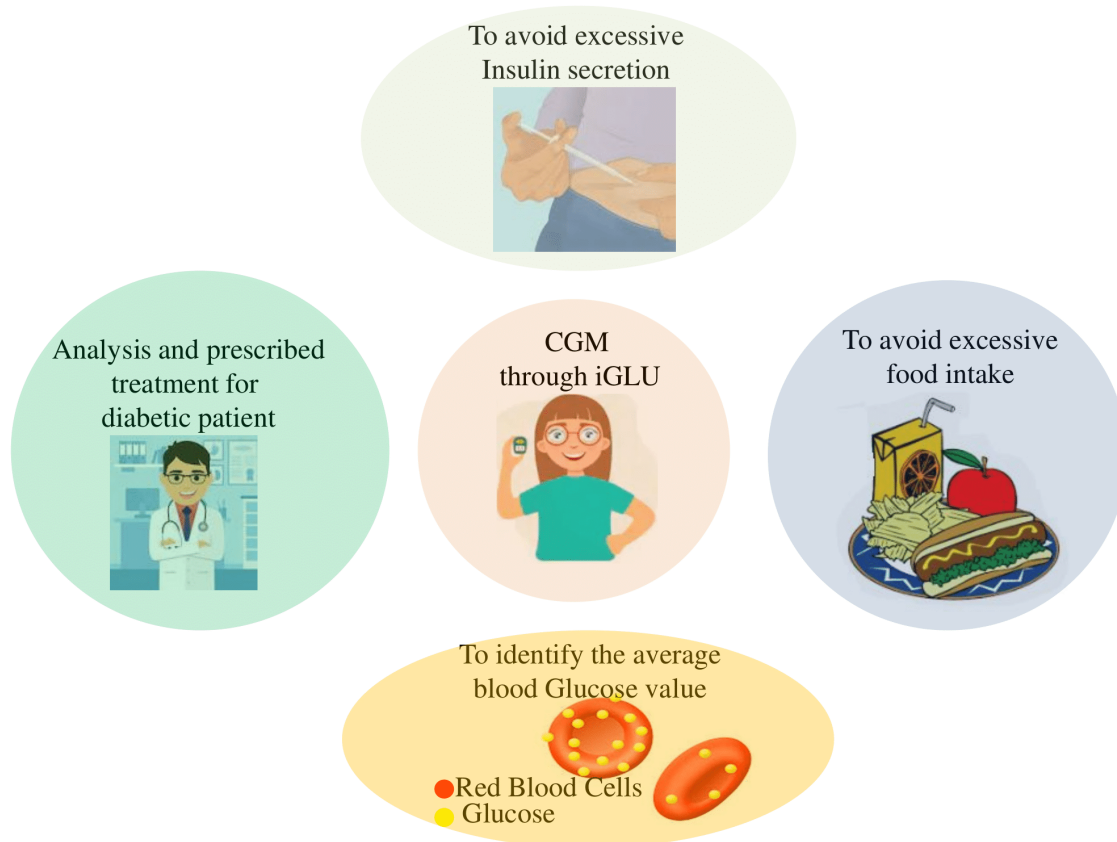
To avoid excessive Insulin secretion

Analysis and prescribed treatment for diabetic patient

CGM through iGLU

To avoid excessive food intake

To identify the average blood Glucose value

Red Blood Cells

Glucose